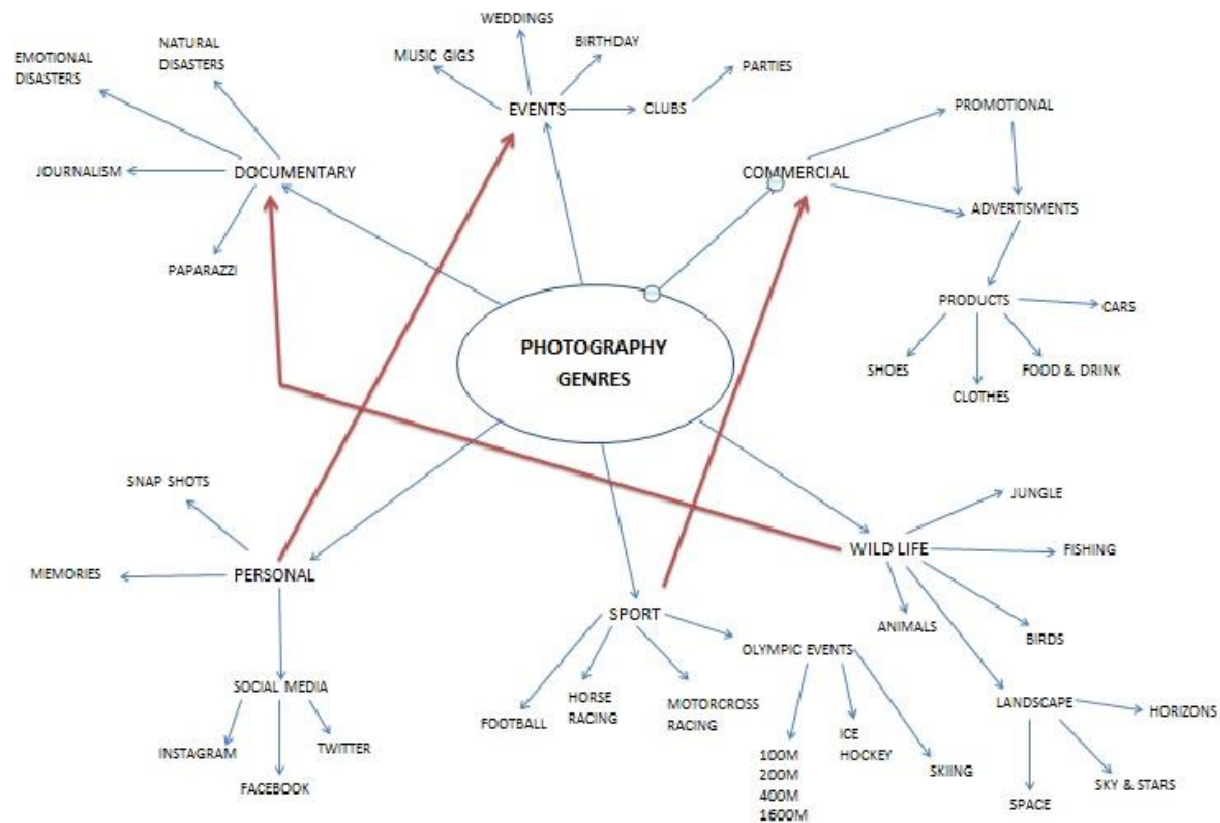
PHOTOGRAPHY GENRES

DOCUMENTARY
EMOTIONAL DISASTERS
NATURAL DISASTERS
JOURNALISM
PAPARAZZI

EVENTS
WEDDINGS
MUSIC GIGS
BIRTHDAY
CLUBS
PARTIES

COMMERCIAL
PROMOTIONAL
ADVERTISMENTS
PRODUCTS
CARS
SHOES
CLOTHES
FOOD & DRINK

PERSONAL
SNAP SHOTS
MEMORIES
SOCIAL MEDIA
INSTAGRAM
FACEBOOK
TWITTER

SPORT
FOOTBALL
HORSE RACING
MOTORCROSS RACING
OLYMPIC EVENTS
100M
200M
400M
1600M
ICE HOCKEY
SKIING

WILD LIFE
JUNGLE
FISHING
ANIMALS
BIRDS
LANDSCAPE
HORIZONS
SPACE
SKY & STARS